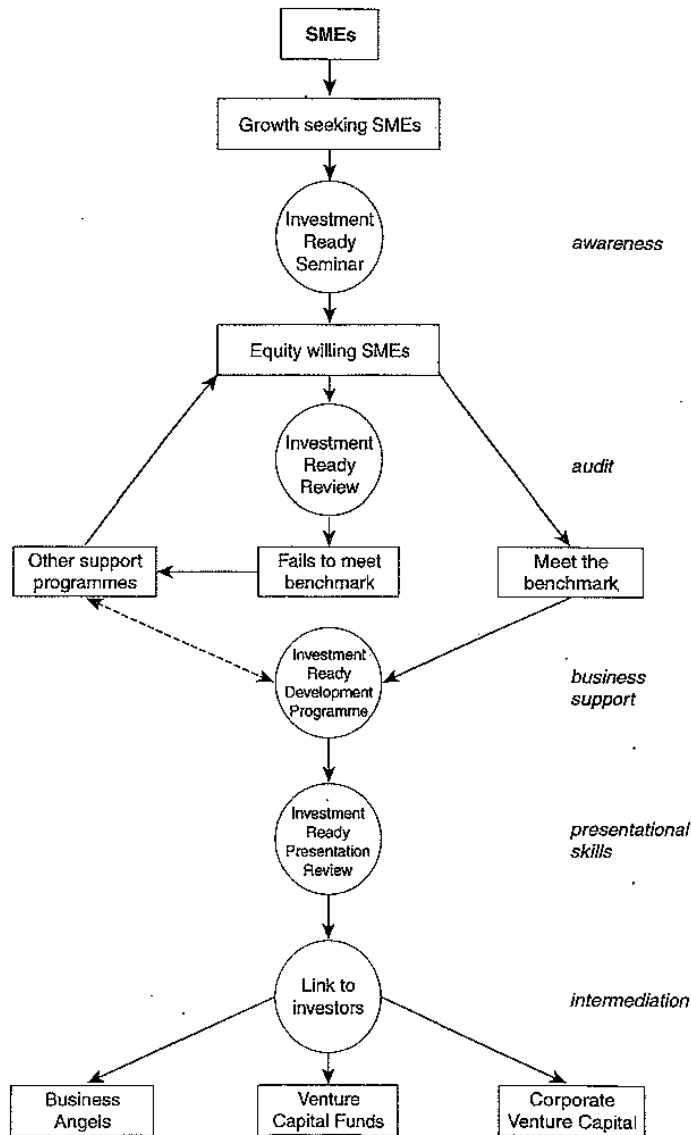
SMEs

Growth seeking SMEs

Investment Ready Seminar

awareness

Equity willing SMEs

Investment Ready Review

audit

Other support programmes

Fails to meet benchmark

Meet the benchmark

Investment Ready Development Programme

business support

Investment Ready Presentation Review

presentational skills

Link to investors

intermediation

Business Angels

Venture Capital Funds

Corporate Venture Capital